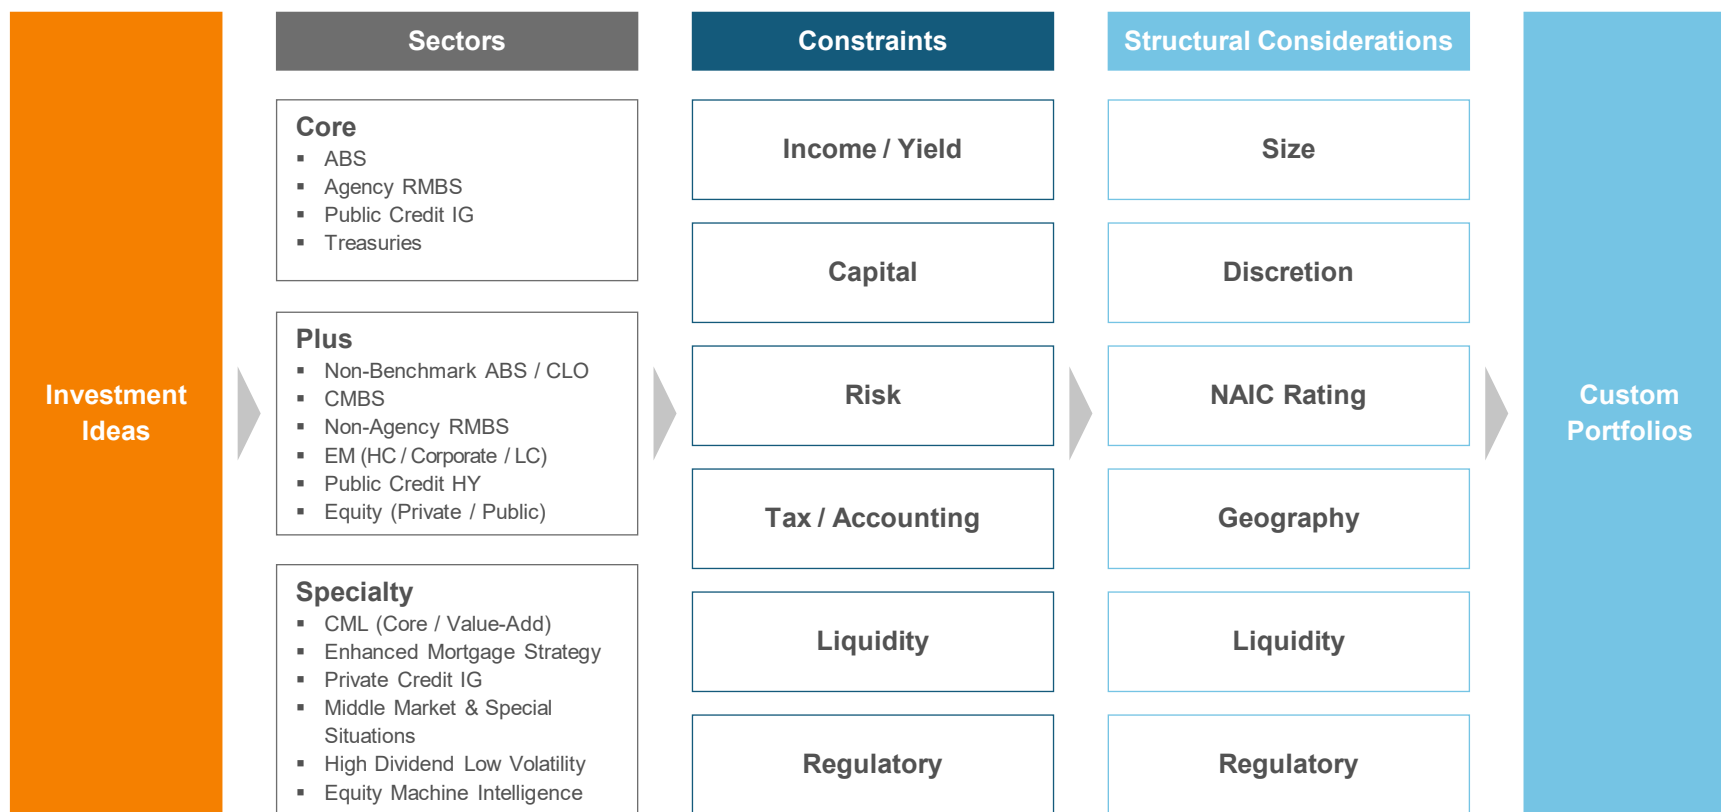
Investment Ideas

Sectors

Core
▪ ABS
▪ Agency RMBS
▪ Public Credit IG
▪ Treasuries

Plus
▪ Non-Benchmark ABS / CLO
▪ CMBS
▪ Non-Agency RMBS
▪ EM (HC / Corporate / LC)
▪ Public Credit HY
▪ Equity (Private / Public)

Specialty
▪ CML (Core / Value-Add)
▪ Enhanced Mortgage Strategy
▪ Private Credit IG
▪ Middle Market & Special Situations
▪ High Dividend Low Volatility
▪ Equity Machine Intelligence

Constraints

Income / Yield

Capital

Risk

Tax / Accounting

Liquidity

Regulatory

Structural Considerations

Size

Discretion

NAIC Rating

Geography

Liquidity

Regulatory

Custom Portfolios